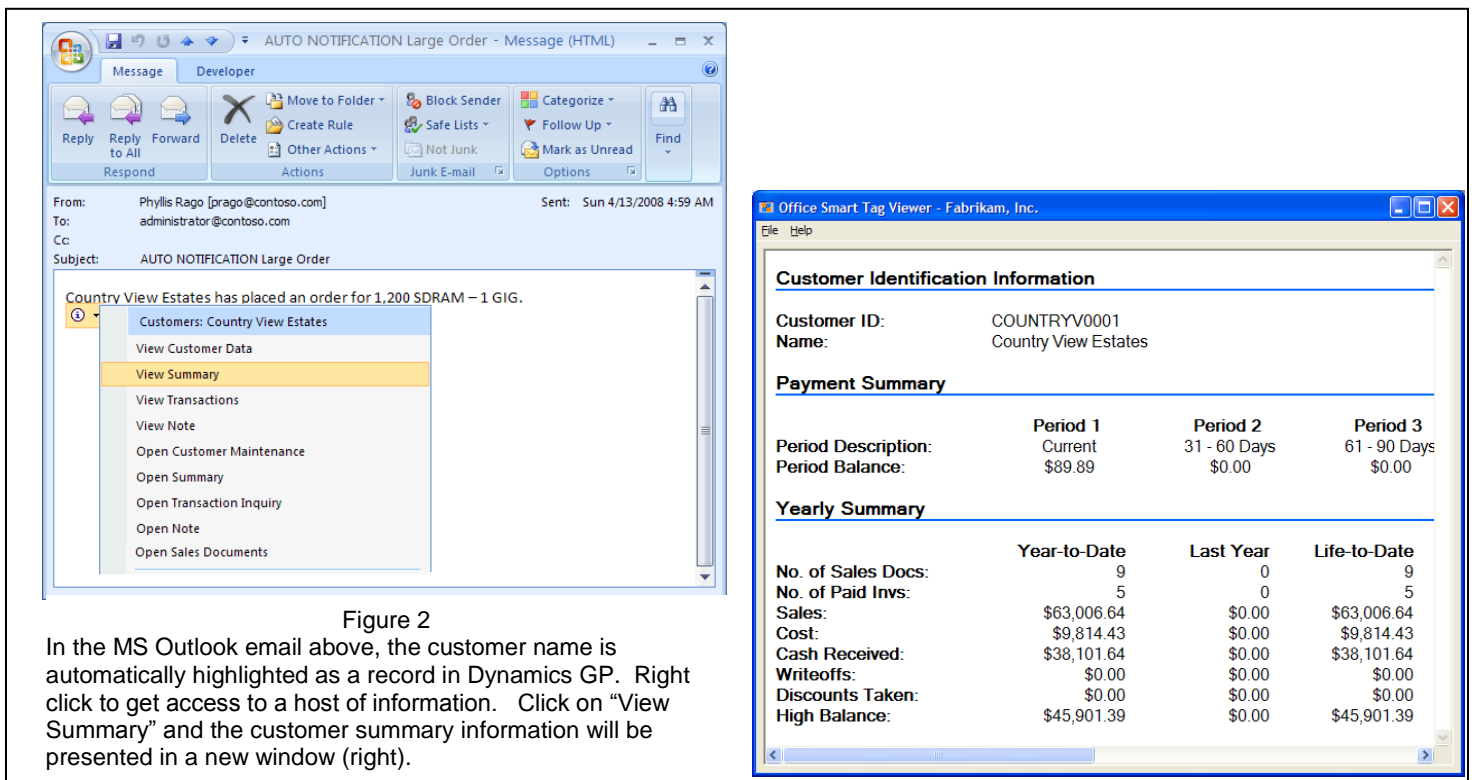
AUTO NOTIFICATION Large Order - Message (HTML)

Message Developer

Reply Reply to All Forward
Respond

Delete Move to Folder Create Rule Other Actions
Actions

Block Sender Safe Lists Not Junk
Junk E-mail

Categorize Follow Up Mark as Unread
Options

Find

From: Phyllis Rago [prago@contoso.com] Sent: Sun 4/13/2008 4:59 AM
To: administrator@contoso.com
Cc:
Subject: AUTO NOTIFICATION Large Order

Country View Estates has placed an order for 1,200 SDRAM – 1 GIG.

Customers: Country View Estates
View Customer Data
View Summary
View Transactions
View Note
Open Customer Maintenance
Open Summary
Open Transaction Inquiry
Open Note
Open Sales Documents

Figure 2

In the MS Outlook email above, the customer name is automatically highlighted as a record in Dynamics GP. Right click to get access to a host of information. Click on “View Summary” and the customer summary information will be presented in a new window (right).

Office Smart Tag Viewer - Fabrikam, Inc.

File Help

Customer Identification Information

Customer ID: COUNTRYV0001
Name: Country View Estates

Payment Summary

| | Period 1 | Period 2 | Period 3 |
|---|---|---|---|
| Period Description: | Current | 31 - 60 Days | 61 - 90 Days |
| Period Balance: | $89.89 | $0.00 | $0.00 |

Yearly Summary

| | Year-to-Date | Last Year | Life-to-Date |
|---|---|---|---|
| No. of Sales Docs: | 9 | 0 | 9 |
| No. of Paid Invs: | 5 | 0 | 5 |
| Sales: | $63,006.64 | $0.00 | $63,006.64 |
| Cost: | $9,814.43 | $0.00 | $9,814.43 |
| Cash Received: | $38,101.64 | $0.00 | $38,101.64 |
| Writeoffs: | $0.00 | $0.00 | $0.00 |
| Discounts Taken: | $0.00 | $0.00 | $0.00 |
| High Balance: | $45,901.39 | $0.00 | $45,901.39 |